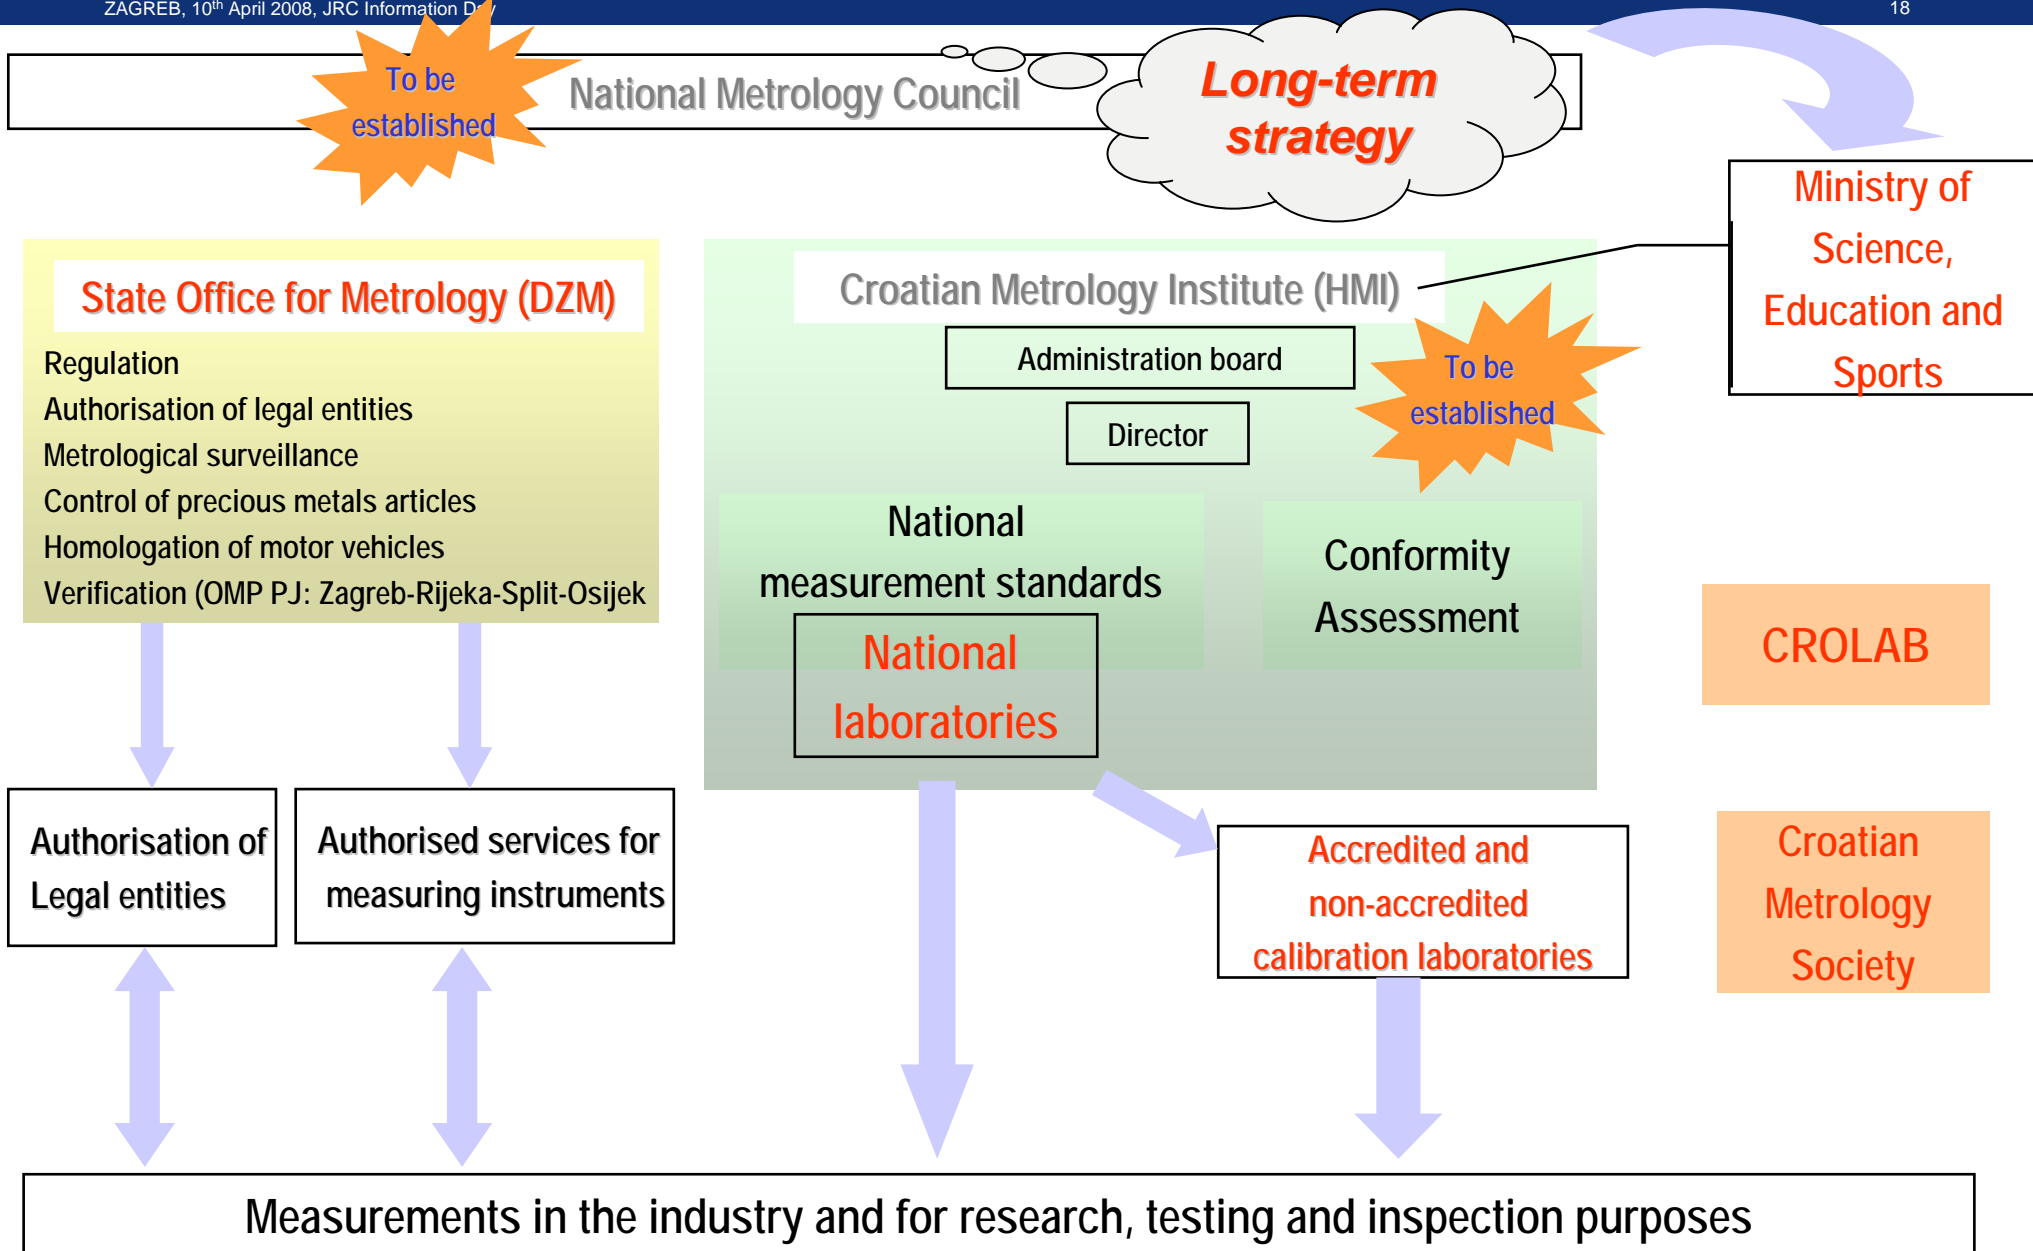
ZAGREB, $10^{th}$ April 2008, JRC Information Day

18

To be established

National Metrology Council

Long-term strategy

Ministry of Science, Education and Sports

State Office for Metrology (DZM)

Regulation
Authorisation of legal entities
Metrological surveillance
Control of precious metals articles
Homologation of motor vehicles
Verification (OMP PJ: Zagreb-Rijeka-Split-Osijek

Croatian Metrology Institute (HMI)

Administration board

Director

To be established

National measurement standards

National laboratories

Conformity Assessment

CROLAB

Authorisation of Legal entities

Authorised services for measuring instruments

Accredited and non-accredited calibration laboratories

Croatian Metrology Society

Measurements in the industry and for research, testing and inspection purposes